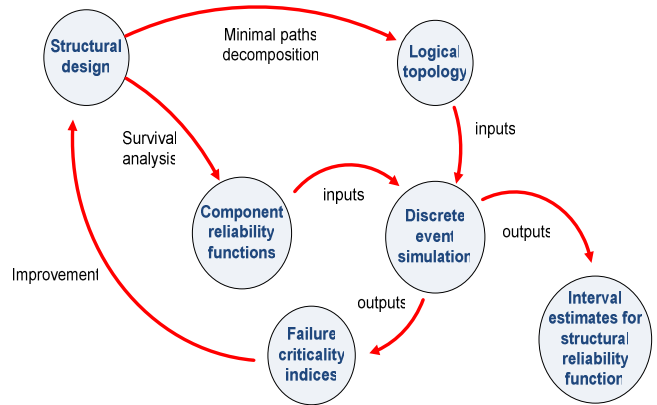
Structural design

Minimal paths decomposition

Logical topology

Survival analysis

inputs

Component reliability functions

inputs

Discrete event simulation

outputs

Improvement

outputs

Failure criticality indices

Interval estimates for structural reliability function